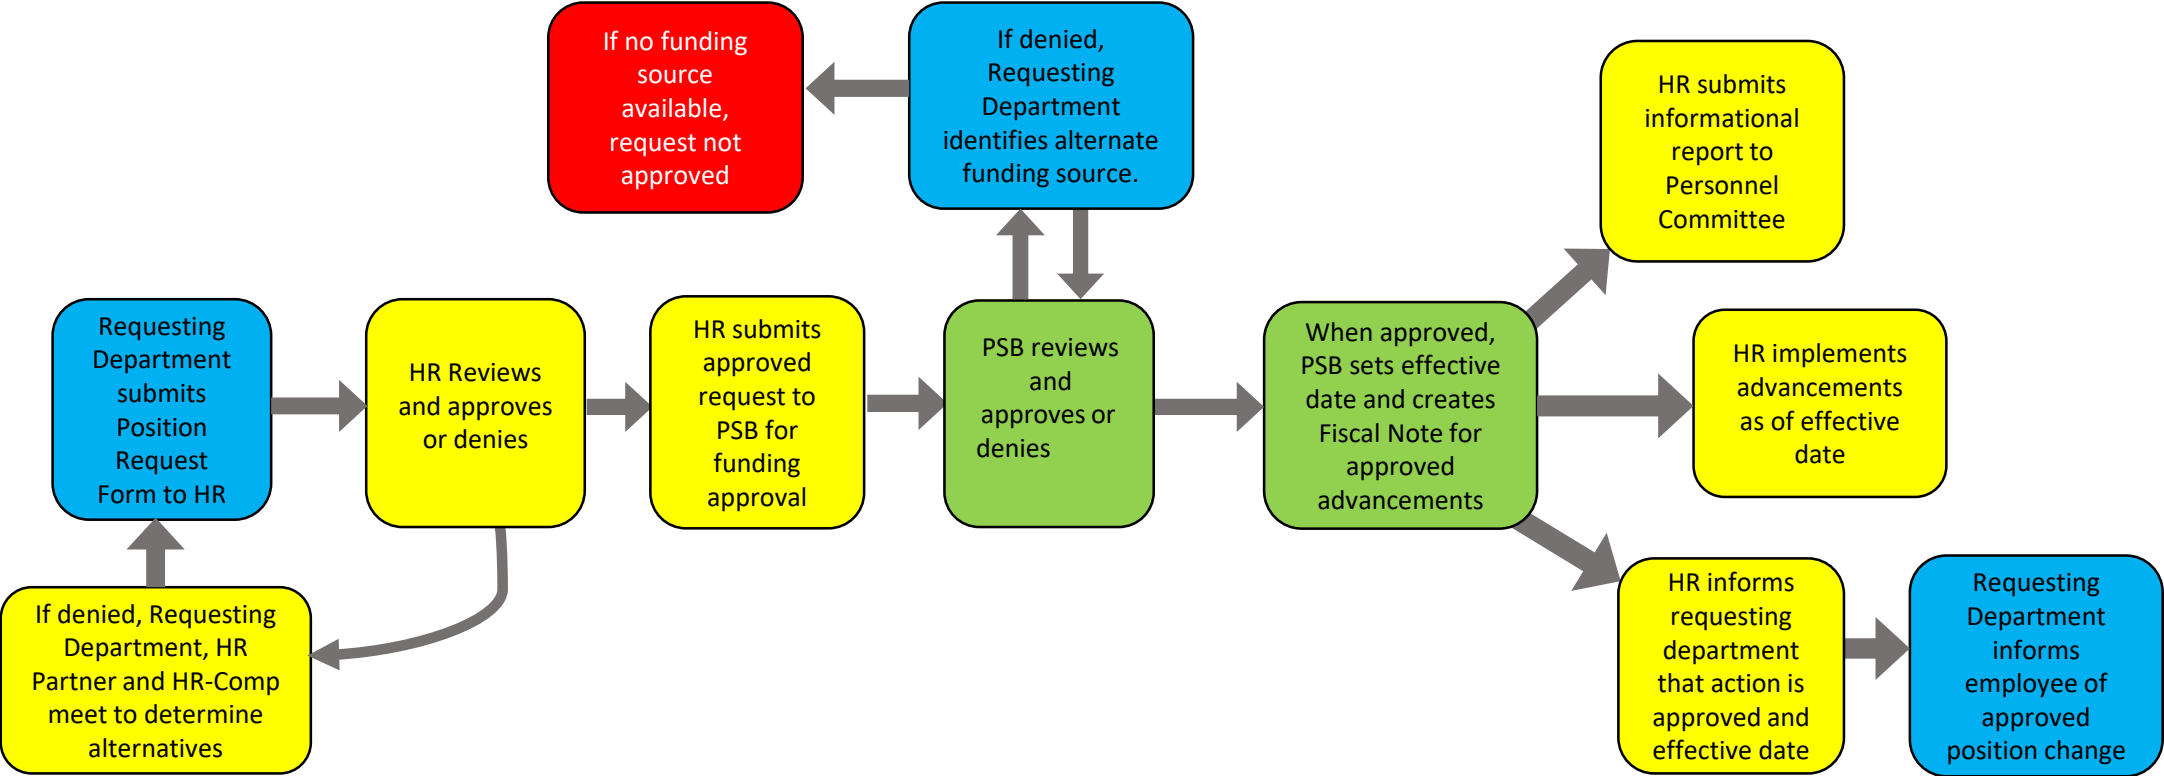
If no funding source available, request not approved

If denied, Requesting Department identifies alternate funding source.

HR submits informational report to Personnel Committee

Requesting Department submits Position Request Form to HR

HR Reviews and approves or denies

HR submits approved request to PSB for funding approval

PSB reviews and approves or denies

When approved, PSB sets effective date and creates Fiscal Note for approved advancements

HR implements advancements as of effective date

If denied, Requesting Department, HR Partner and HR-Comp meet to determine alternatives

HR informs requesting department that action is approved and effective date

Requesting Department informs employee of approved position change